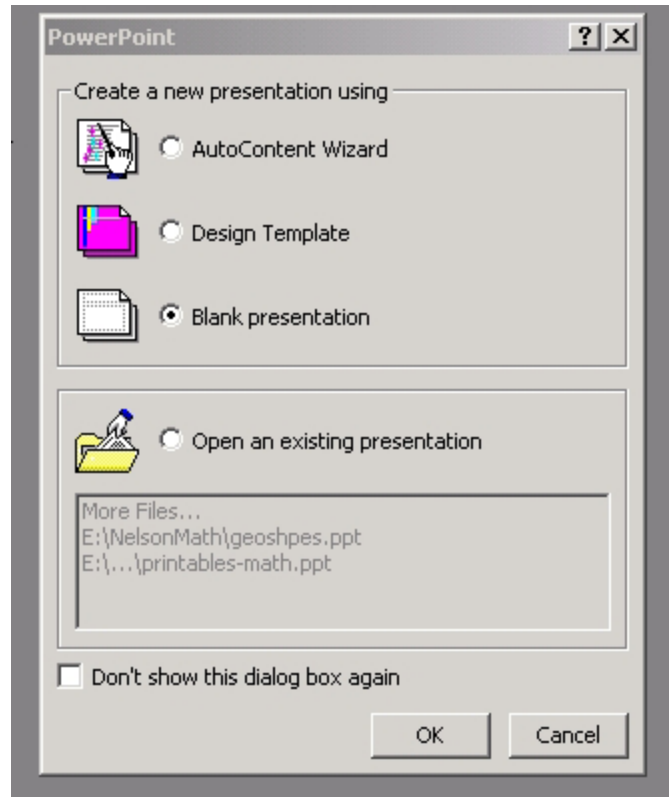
PowerPoint

?

Create a new presentation using

AutoContent Wizard

Design Template

Blank presentation

Open an existing presentation

More Files...
E:\NelsonMath\geoshpes.ppt
E:\...\printables-math.ppt

Don't show this dialog box again

OK

Cancel